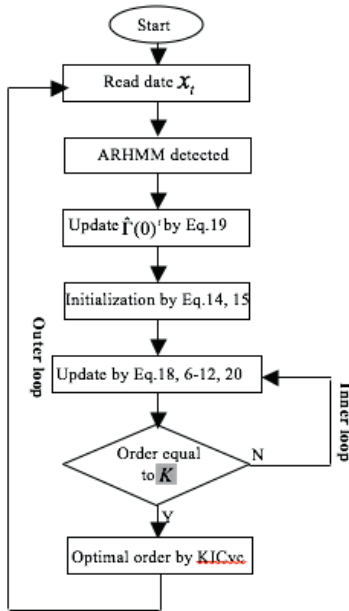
Start

Read date $x_t$

ARHMM detected

Update $\hat{\Gamma}(0)^t$ by Eq.19

Initialization by Eq.14, 15

Outer loop

Update by Eq.18, 6-12, 20

Inner loop

Order equal to $K$

N

Y

Optimal order by KICvc